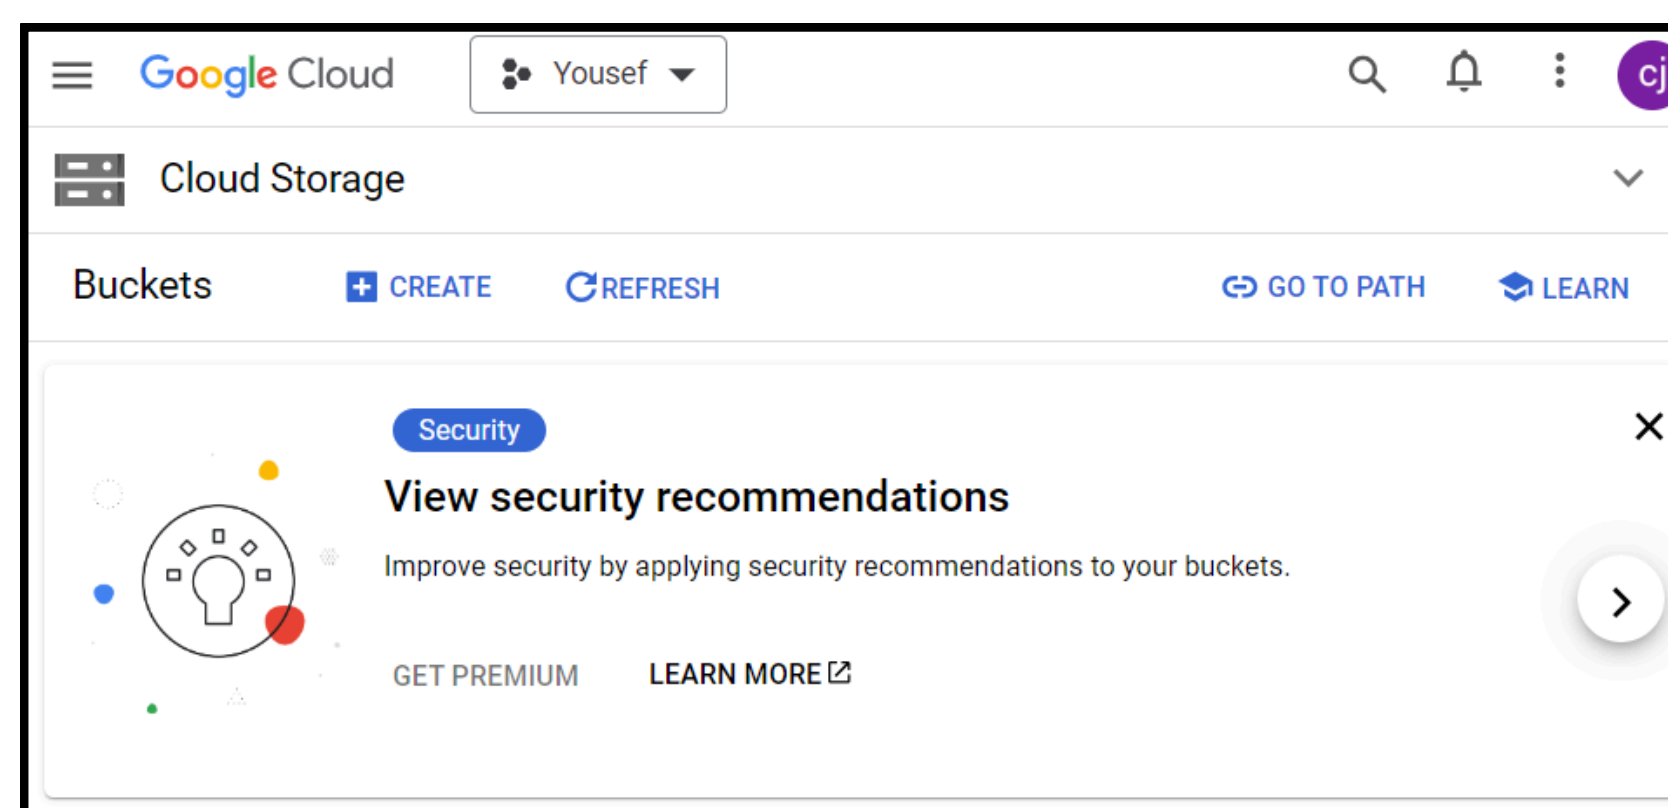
Google Cloud

Yousef

cj

Cloud Storage

Buckets

CREATE

REFRESH

GO TO PATH

LEARN

Security

View security recommendations

Improve security by applying security recommendations to your buckets.

GET PREMIUM

LEARN MORE